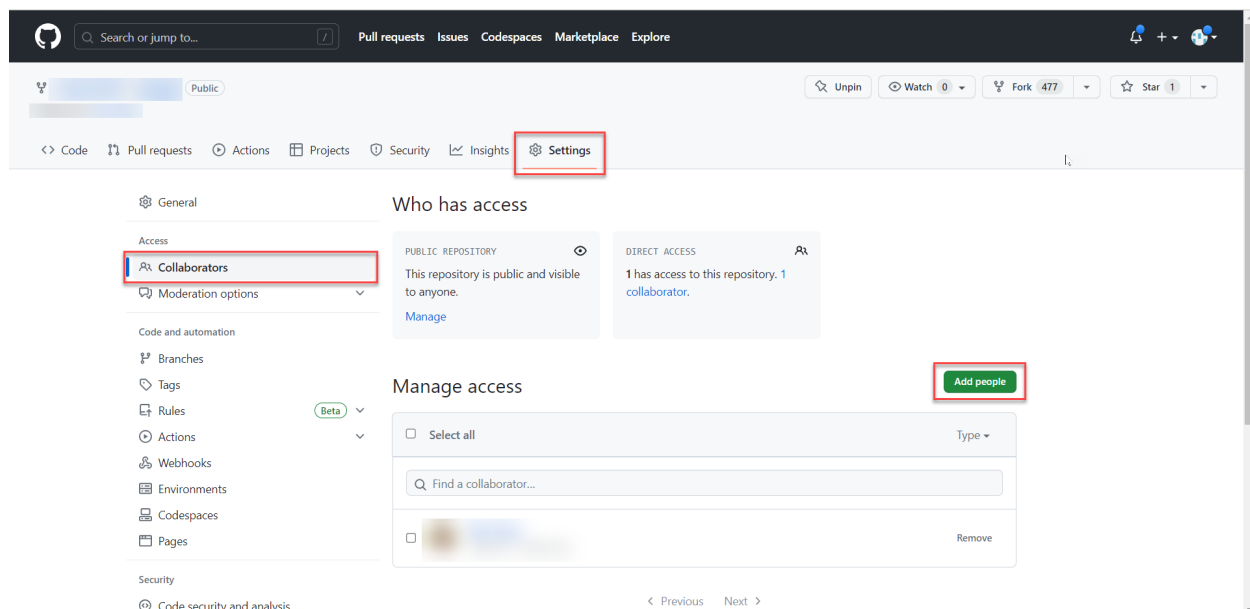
Search or jump to... /
Pull requests Issues Codespaces Marketplace Explore

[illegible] Public

Unpin Watch 0 Fork 477 Star 1

Code Pull requests Actions Projects Security Insights Settings

General

Access
Collaborators
Moderation options

Code and automation
Branches
Tags
Rules Beta
Actions
Webhooks
Environments
Codespaces
Pages

Security
Code security and analysis

Who has access

PUBLIC REPOSITORY
This repository is public and visible to anyone.
Manage

DIRECT ACCESS
1 has access to this repository. 1 collaborator.

Manage access
Add people

Select all
Type

Find a collaborator...

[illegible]
Remove

Previous Next